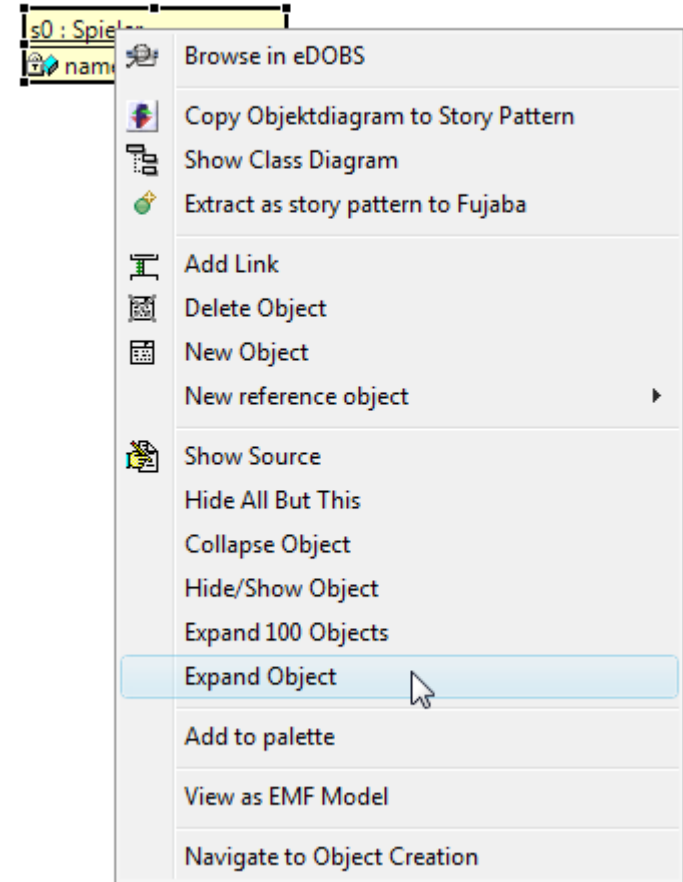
s0 : Spie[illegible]
name

Browse in eDOBS

Copy Objektdiagram to Story Pattern
Show Class Diagram
Extract as story pattern to Fujaba

Add Link
Delete Object
New Object
New reference object

Show Source
Hide All But This
Collapse Object
Hide/Show Object
Expand 100 Objects
Expand Object

Add to palette

View as EMF Model

Navigate to Object Creation